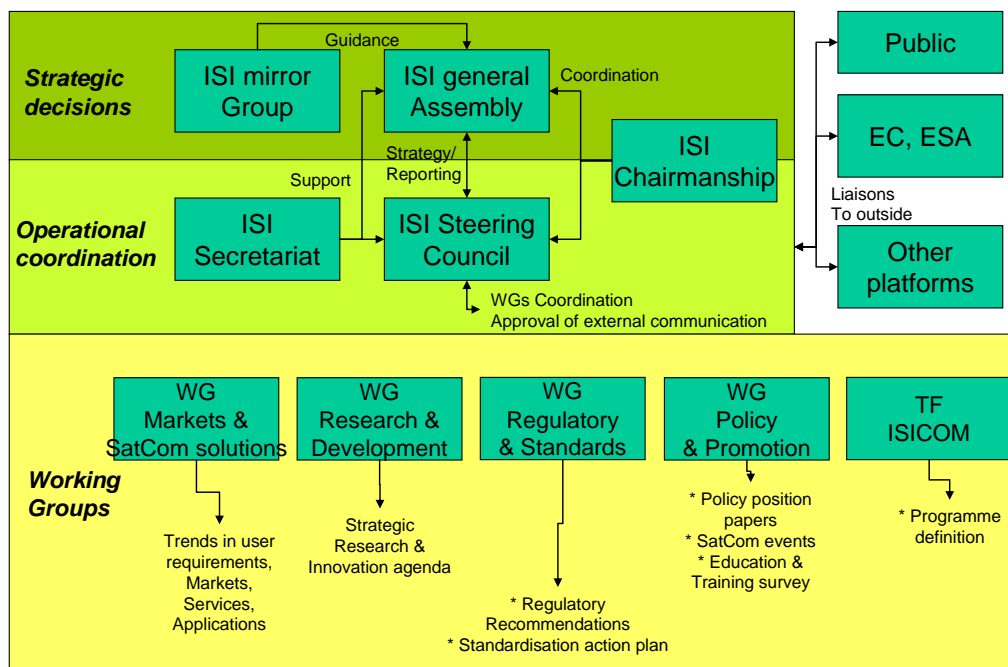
Strategic decisions

ISI mirror Group

Guidance

ISI general Assembly

Coordination

Public

EC, ESA

ISI Chairmanship

Strategy/ Reporting

Support

Liaisons To outside

Operational coordination

ISI Secretariat

ISI Steering Council

Other platforms

WGs Coordination
Approval of external communication

Working Groups

WG Markets & SatCom solutions

WG Research & Development

WG Regulatory & Standards

WG Policy & Promotion

TF ISICOM

Trends in user requirements, Markets, Services, Applications

Strategic Research & Innovation agenda

* Regulatory Recommendations
* Standardisation action plan

* Policy position papers
* SatCom events
* Education & Training survey

* Programme definition